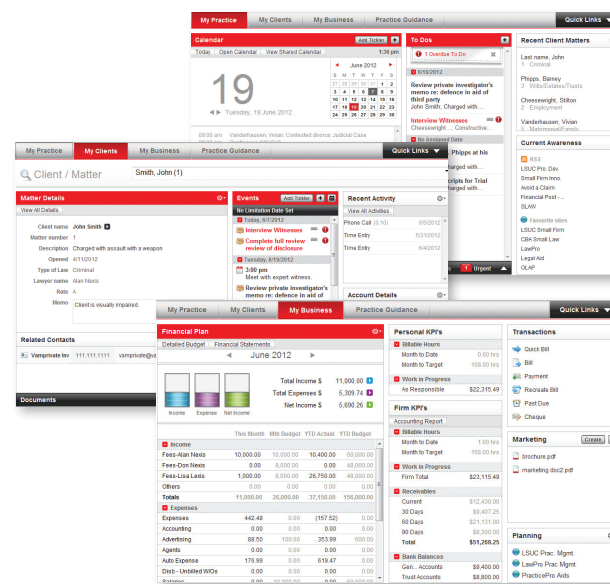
My Practice | My Clients | My Business | Practice Guidance | Quick Links

Calendar
Add Tickler
Today | Open Calendar | View Shared Calendar

19
Tuesday, 19 June 2012

June 2012
S M T W T F S

09:00 am Vanderhausen, Vivian, Contested divorce; Judicial Case

To Dos
1 Overdue To Do
6/19/2012
Review private investigator's memo re: defence in aid of third party
John Smith | Charged with...
Interview Witnesses
Cheesewright ... Constructive...
No Assigned Date
Phipps at his
ripts for Trial
Urgent

Recent Client Matters
Last name, John
1 Criminal
Phipps, Barney
3 Wills/Estates/Trusts
Cheesewright, Stilton
2 Employment
Vanderhausen, Vivian
5 Matrimonial/Family

Current Awareness
RSS
LSUC Pro. Dev.
Small Firm Inno.
Avoid a Claim
Financial Post
SLAW
Favourite sites
LSUC Small Firm
CBA Small Law
LawPro
Legal Aid
OLAP

My Practice | My Clients | My Business | Practice Guidance | Quick Links

Client / Matter
Smith, John (1)

Matter Details
View All Details
Client name John Smith
Matter number 1
Description Charged with assault with a weapon
Opened 4/11/2012
Type of Law Criminal
Lawyer name Alan Nexis
Rate A
Memo Client is visually impaired.

Events
Add Tickler
No Limitation Date Set
Today, 6/17/2012
Interview Witnesses
Complete full review review of disclosure
Tuesday, 6/19/2012
3:00 pm
Meet with expert witness.
Review private investigator's memo re: defence in aid of

Recent Activity
View All Activities
Phone Call (0.10) 6/5/2012
Time Entry 5/31/2012
Time Entry 6/4/2012

Account Details

Related Contacts
Vamprivate Inv 111.111.1111 vamprivate@va

Documents

My Practice | My Clients | My Business | Practice Guidance | Quick Links

Financial Plan
Detailed Budget | Financial Statements
June 2012
Income Expense Net Income
Total Income $ 11,000.00
Total Expenses $ 5,309.74
Net Income $ 5,690.26

| | This Month | Mth Budget | YTD Actual | YTD Budget |
|---|---|---|---|---|
| Income | | | | |
| Fees-Alan Nexis | 10,000.00 | 10,000.00 | 10,400.00 | 60,000.00 |
| Fees-Don Nexis | 0.00 | 8,000.00 | 25,000.00 | 48,000.00 |
| Fees-Lisa Lexis | 1,000.00 | 8,000.00 | 1,750.00 | 48,000.00 |
| Others | 0.00 | 0.00 | 0.00 | 0.00 |
| Totals | 11,000.00 | 26,000.00 | 37,150.00 | 156,000.00 |
| Expenses | | | | |
| Expenses | 442.48 | 0.00 | (157.52) | 0.00 |
| Accounting | 0.00 | 0.00 | 0.00 | 0.00 |
| Advertising | 88.50 | 100.00 | 353.99 | 600.00 |
| Agents | 0.00 | 0.00 | 0.00 | 0.00 |
| Auto Expense | 176.99 | 0.00 | 619.47 | 0.00 |
| Disb - Unbilled WOs | 0.00 | 0.00 | 0.00 | 0.00 |
| Salaries | | | | |

Personal KPI's
Billable Hours
Month to Date 0.00 hrs
Month to Target 168.00 hrs
Work in Progress
As Responsible $22,315.49

Firm KPI's
Accounting Report
Billable Hours
Month to Date 1.50 hrs
Month to Target 168.00 hrs
Work in Progress
Firm Total $23,115.49
Receivables
Current $12,430.00
30 Days $9,497.25
60 Days $21,131.00
90 Days $9,892.00
Total $51,268.25
Bank Balances
Gen. Accounts $9,400.00
Trust Accounts $8,800.00

Transactions
Quick Bill
Bill
Payment
Recreate Bill
Past Due
Cheque

Marketing
Create
brochure.pdf
marketing doc2.pdf

Planning
LSUC Prac. Mgmt.
LawPro Prac. Mgmt.
PracticePro Aids